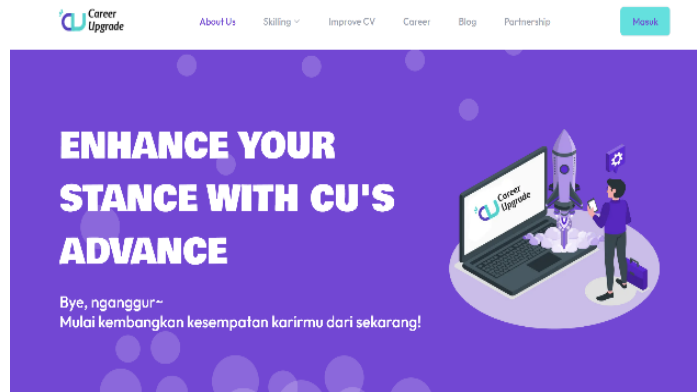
CU Career Upgrade

About Us Skilling Improve CV Career Blog Partnership Masuk

ENHANCE YOUR STANCE WITH CU'S ADVANCE

Bye, nganggur~
Mulai kembangkan kesempatan karirmu dari sekarang!

CU Career Upgrade